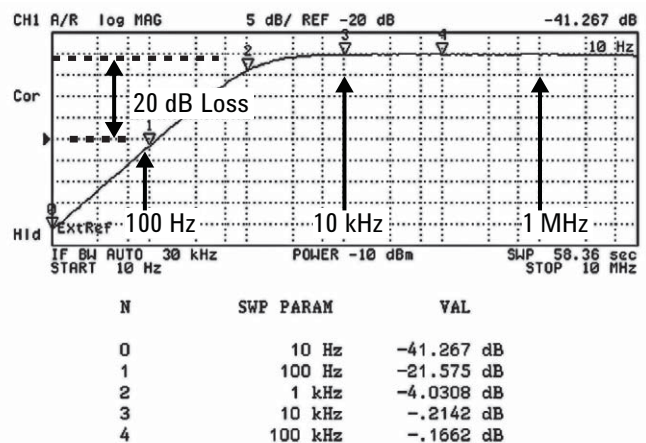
CH1 A/R log MAG 5 dB/ REF -20 dB -41.267 dB

10 Hz

Cor

20 dB Loss

Hld ExtRef

100 Hz

10 kHz

1 MHz

0 1 2 3 4

IF BW AUTO 30 kHz POWER -10 dBm SWP 58.36 sec
START 10 Hz STOP 10 MHz

| N | SWP PARAM | VAL |
|---|---|---|
| 0 | 10 Hz | −41.267 dB |
| 1 | 100 Hz | −21.575 dB |
| 2 | 1 kHz | −4.0308 dB |
| 3 | 10 kHz | −.2142 dB |
| 4 | 100 kHz | −.1662 dB |